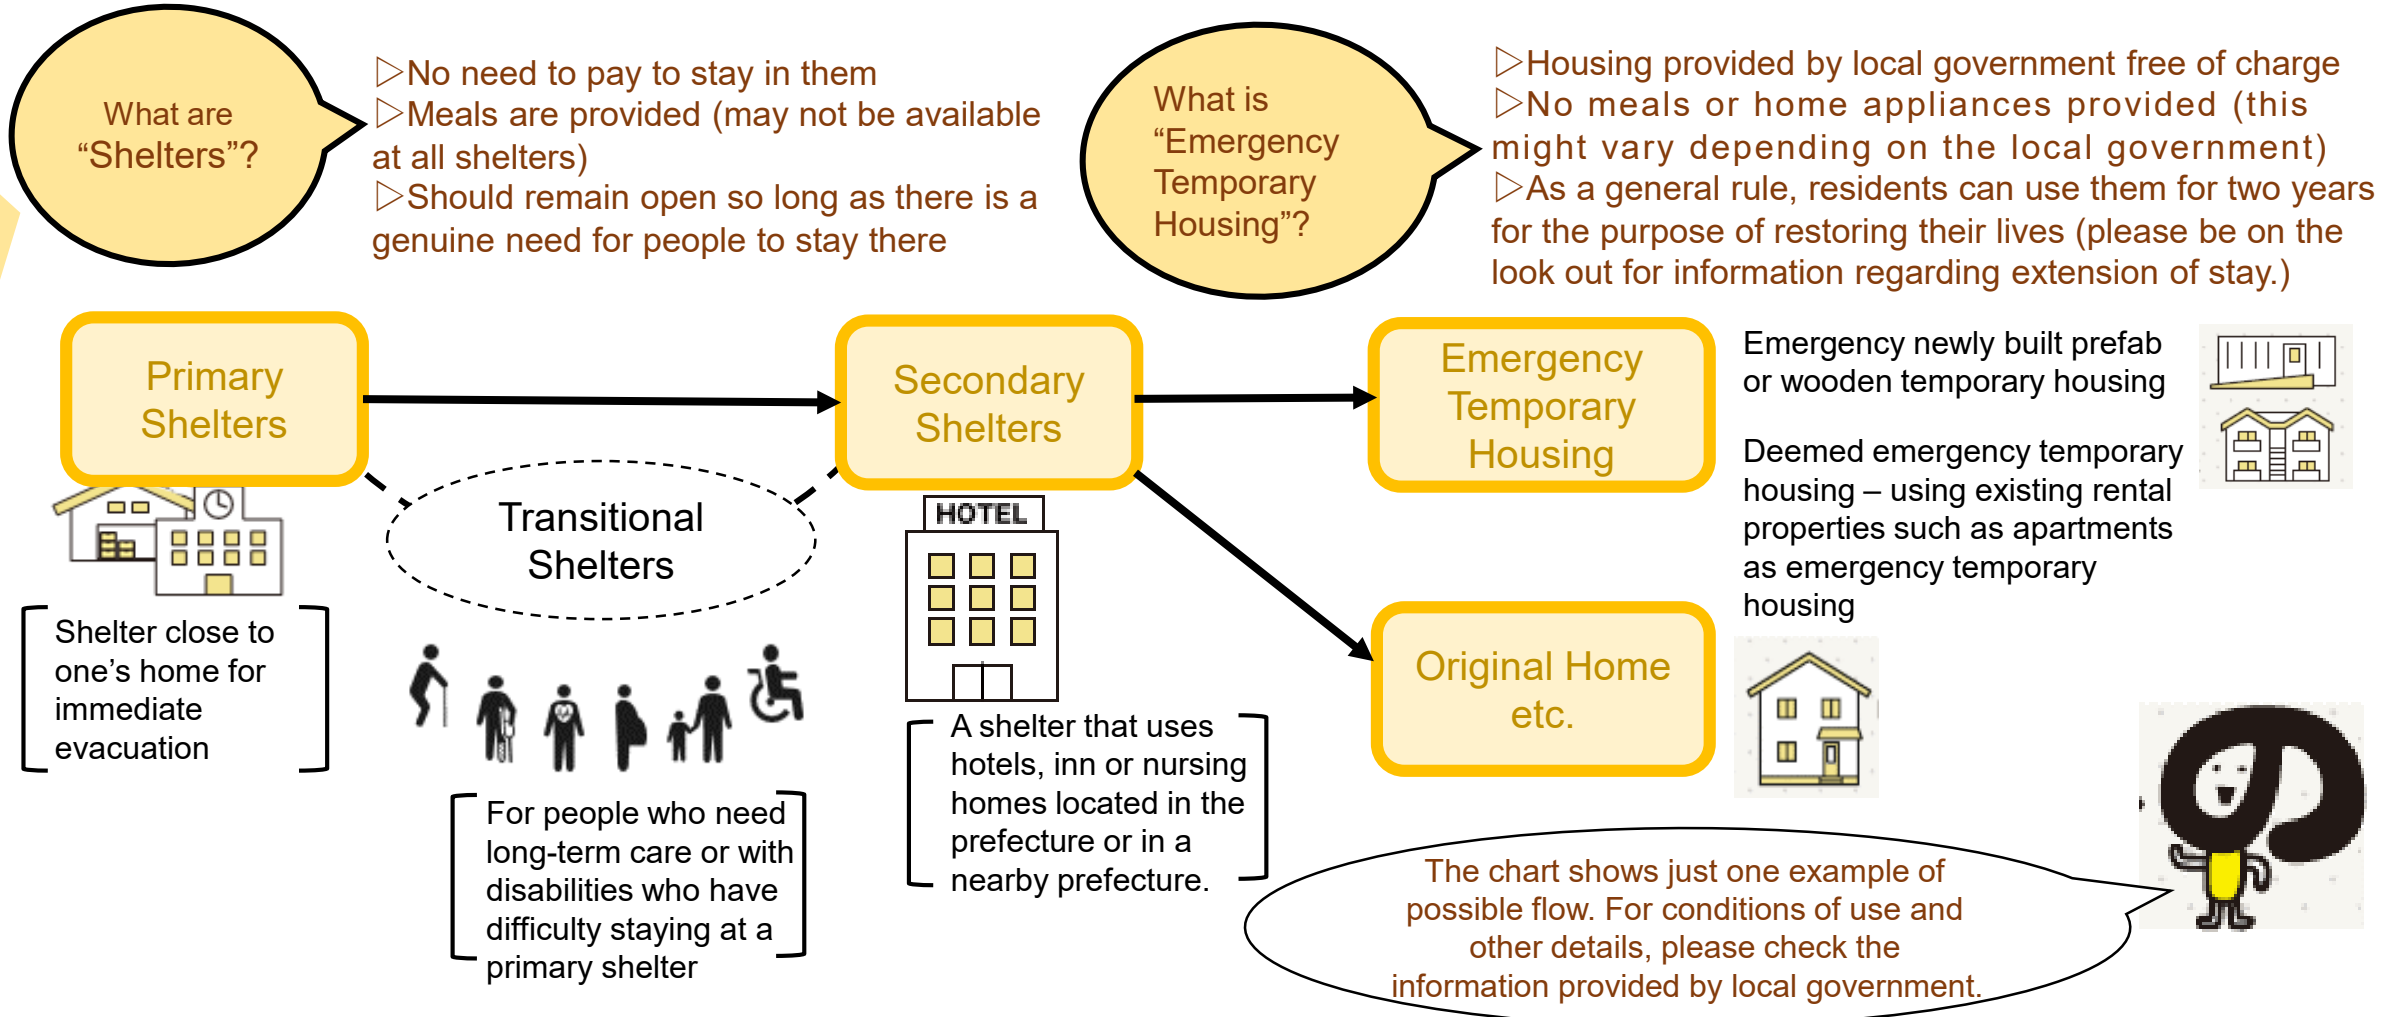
What are "Shelters"?

▷No need to pay to stay in them
▷Meals are provided (may not be available at all shelters)
▷Should remain open so long as there is a genuine need for people to stay there

What is "Emergency Temporary Housing"?

▷Housing provided by local government free of charge
▷No meals or home appliances provided (this might vary depending on the local government)
▷As a general rule, residents can use them for two years for the purpose of restoring their lives (please be on the look out for information regarding extension of stay.)

Primary Shelters

Shelter close to one's home for immediate evacuation

Transitional Shelters

For people who need long-term care or with disabilities who have difficulty staying at a primary shelter

Secondary Shelters

HOTEL

A shelter that uses hotels, inn or nursing homes located in the prefecture or in a nearby prefecture.

Emergency Temporary Housing

Emergency newly built prefab or wooden temporary housing

Deemed emergency temporary housing – using existing rental properties such as apartments as emergency temporary housing

Original Home etc.

The chart shows just one example of possible flow. For conditions of use and other details, please check the information provided by local government.